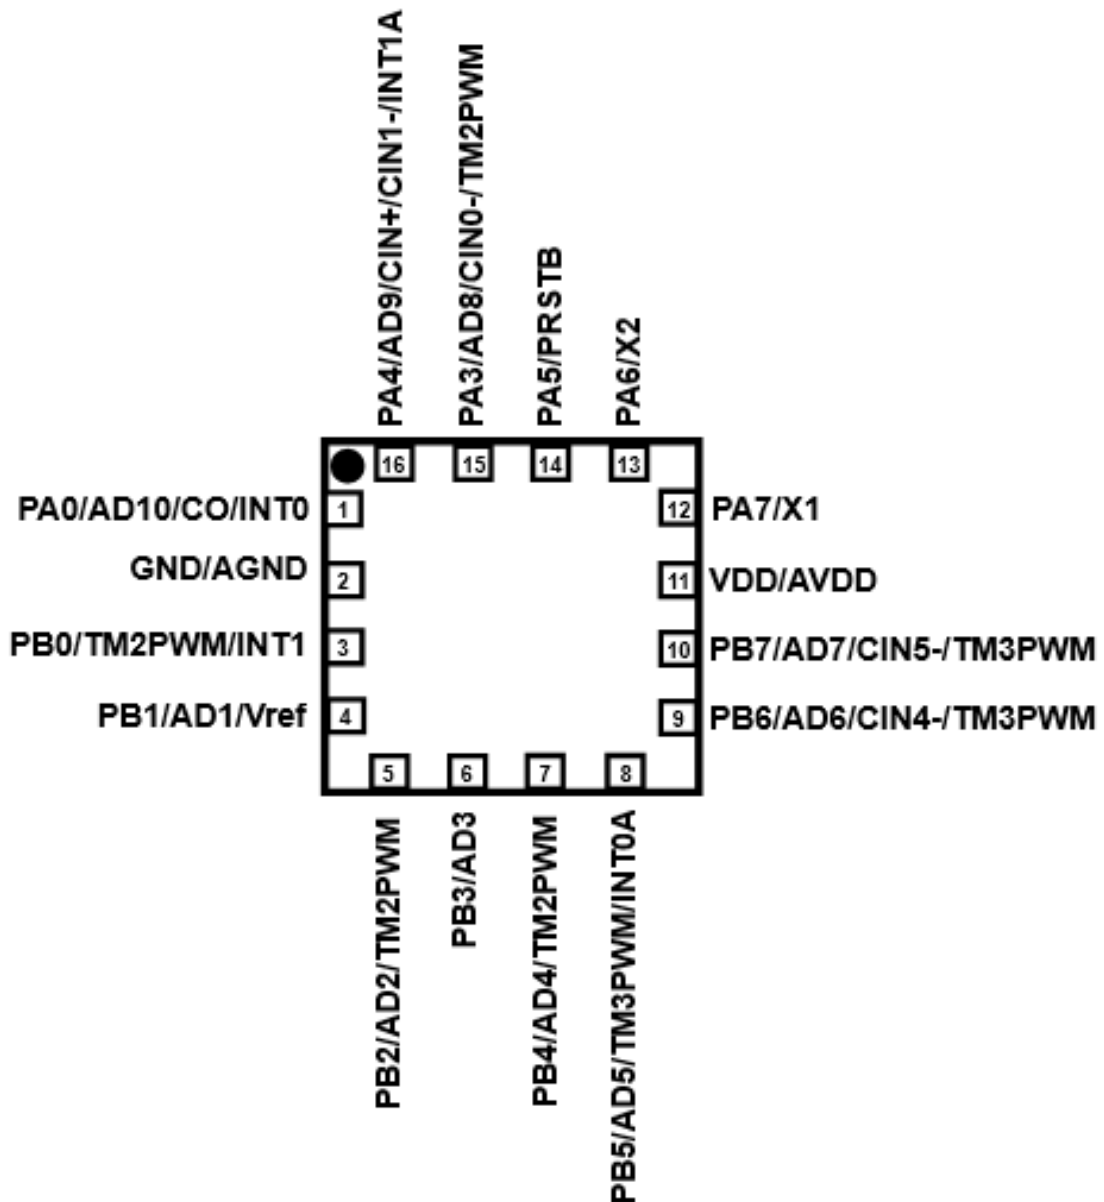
PA4/AD9/CIN+/CIN1-/INT1A
PA3/AD8/CIN0-/TM2PWM
PA5/PRSTB
PA6/X2

16 15 14 13

PA0/AD10/CO/INT0 1
GND/AGND 2
PB0/TM2PWM/INT1 3
PB1/AD1/Vref 4

12 PA7/X1
11 VDD/AVDD
10 PB7/AD7/CIN5-/TM3PWM
9 PB6/AD6/CIN4-/TM3PWM

5 6 7 8

PB2/AD2/TM2PWM
PB3/AD3
PB4/AD4/TM2PWM
PB5/AD5/TM3PWM/INT0A